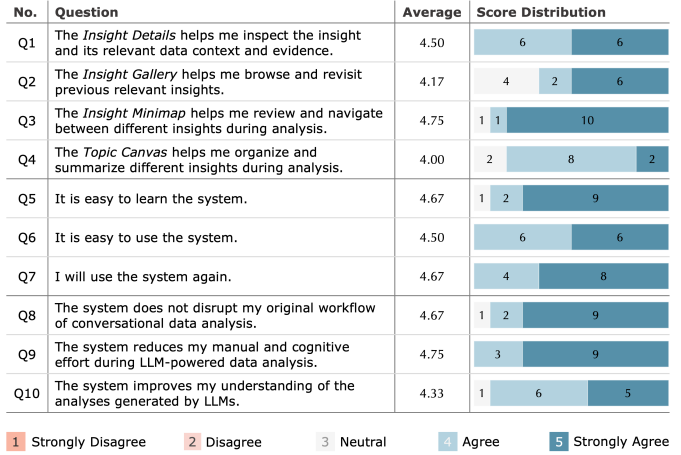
| No. | Question | Average | Score Distribution |
|---|---|---|---|
| Q1 | The *Insight Details* helps me inspect the insight and its relevant data context and evidence. | 4.50 | 6 6 |
| Q2 | The *Insight Gallery* helps me browse and revisit previous relevant insights. | 4.17 | 4 2 6 |
| Q3 | The *Insight Minimap* helps me review and navigate between different insights during analysis. | 4.75 | 1 1 10 |
| Q4 | The *Topic Canvas* helps me organize and summarize different insights during analysis. | 4.00 | 2 8 2 |
| Q5 | It is easy to learn the system. | 4.67 | 1 2 9 |
| Q6 | It is easy to use the system. | 4.50 | 6 6 |
| Q7 | I will use the system again. | 4.67 | 4 8 |
| Q8 | The system does not disrupt my original workflow of conversational data analysis. | 4.67 | 1 2 9 |
| Q9 | The system reduces my manual and cognitive effort during LLM-powered data analysis. | 4.75 | 3 9 |
| Q10 | The system improves my understanding of the analyses generated by LLMs. | 4.33 | 1 6 5 |

1 Strongly Disagree 2 Disagree 3 Neutral 4 Agree 5 Strongly Agree